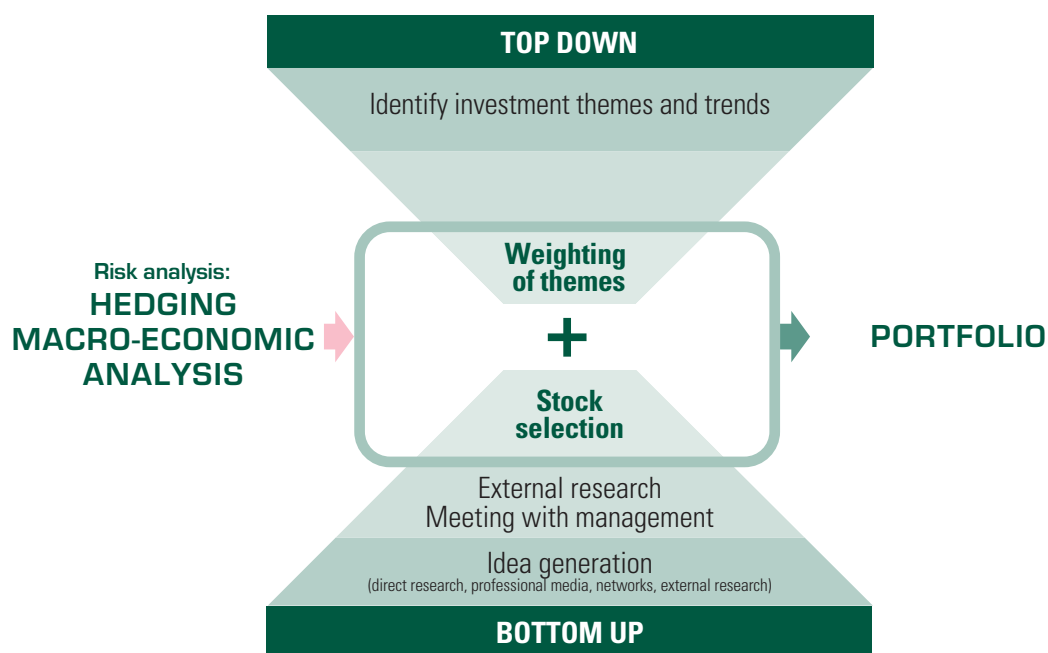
TOP DOWN

Identify investment themes and trends

Risk analysis:
HEDGING
MACRO-ECONOMIC
ANALYSIS

Weighting of themes

+

Stock selection

PORTFOLIO

External research
Meeting with management

Idea generation
(direct research, professional media, networks, external research)

BOTTOM UP